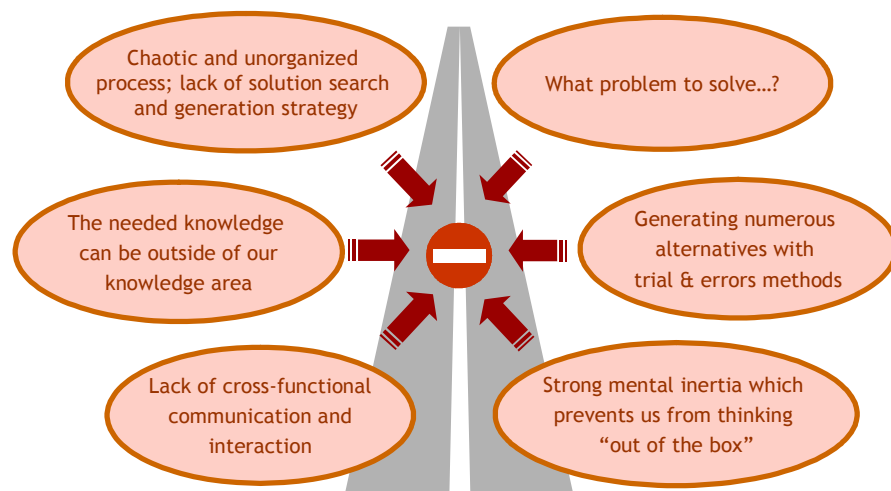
Chaotic and unorganized process; lack of solution search and generation strategy

What problem to solve…?

The needed knowledge can be outside of our knowledge area

Generating numerous alternatives with trial & errors methods

Lack of cross-functional communication and interaction

Strong mental inertia which prevents us from thinking “out of the box”